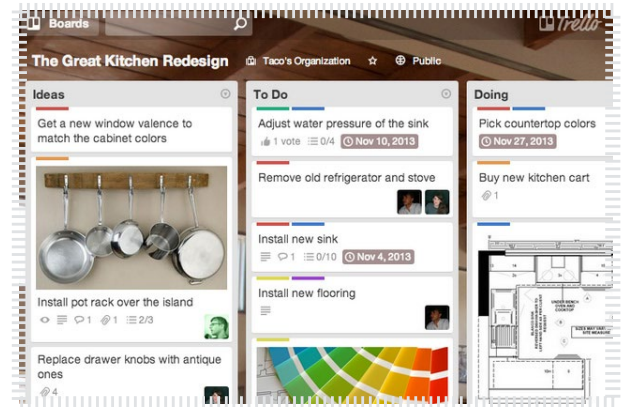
Boards

Trello

The Great Kitchen Redesign

Taco's Organization

Public

Ideas

Get a new window valence to match the cabinet colors

Install pot rack over the island

1

1

2/3

Replace drawer knobs with antique ones

4

To Do

Adjust water pressure of the sink

1 vote

0/4

Nov 10, 2013

Remove old refrigerator and stove

Install new sink

1

0/10

Nov 4, 2013

Install new flooring

Doing

Pick countertop colors

Nov 27, 2013

Buy new kitchen cart

1